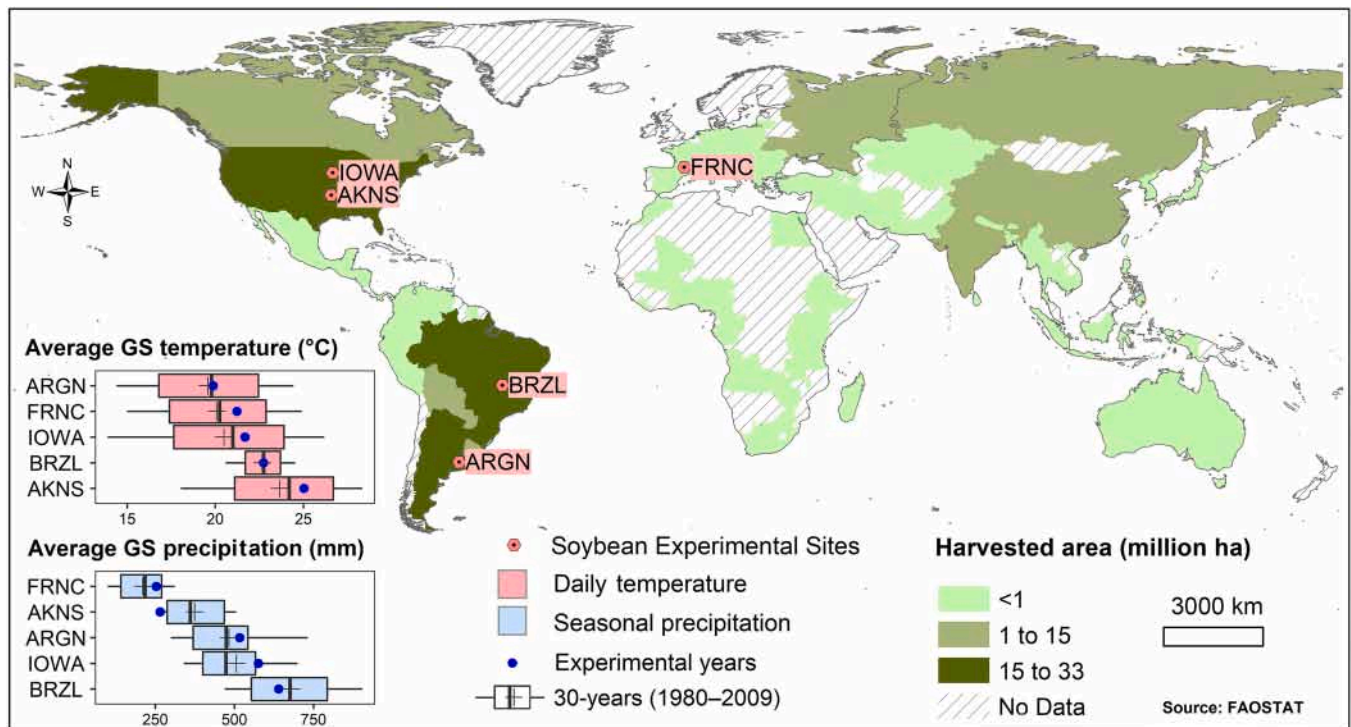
N
W E
S

IOWA
AKNS
FRNC
BRZL
ARGN

Average GS temperature (°C)

ARGN
FRNC
IOWA
BRZL
AKNS

15 20 25

Average GS precipitation (mm)

FRNC
AKNS
ARGN
IOWA
BRZL

250 500 750

Soybean Experimental Sites
Daily temperature
Seasonal precipitation
Experimental years
30-years (1980–2009)

Harvested area (million ha)

<1
1 to 15
15 to 33
No Data

3000 km

Source: FAOSTAT